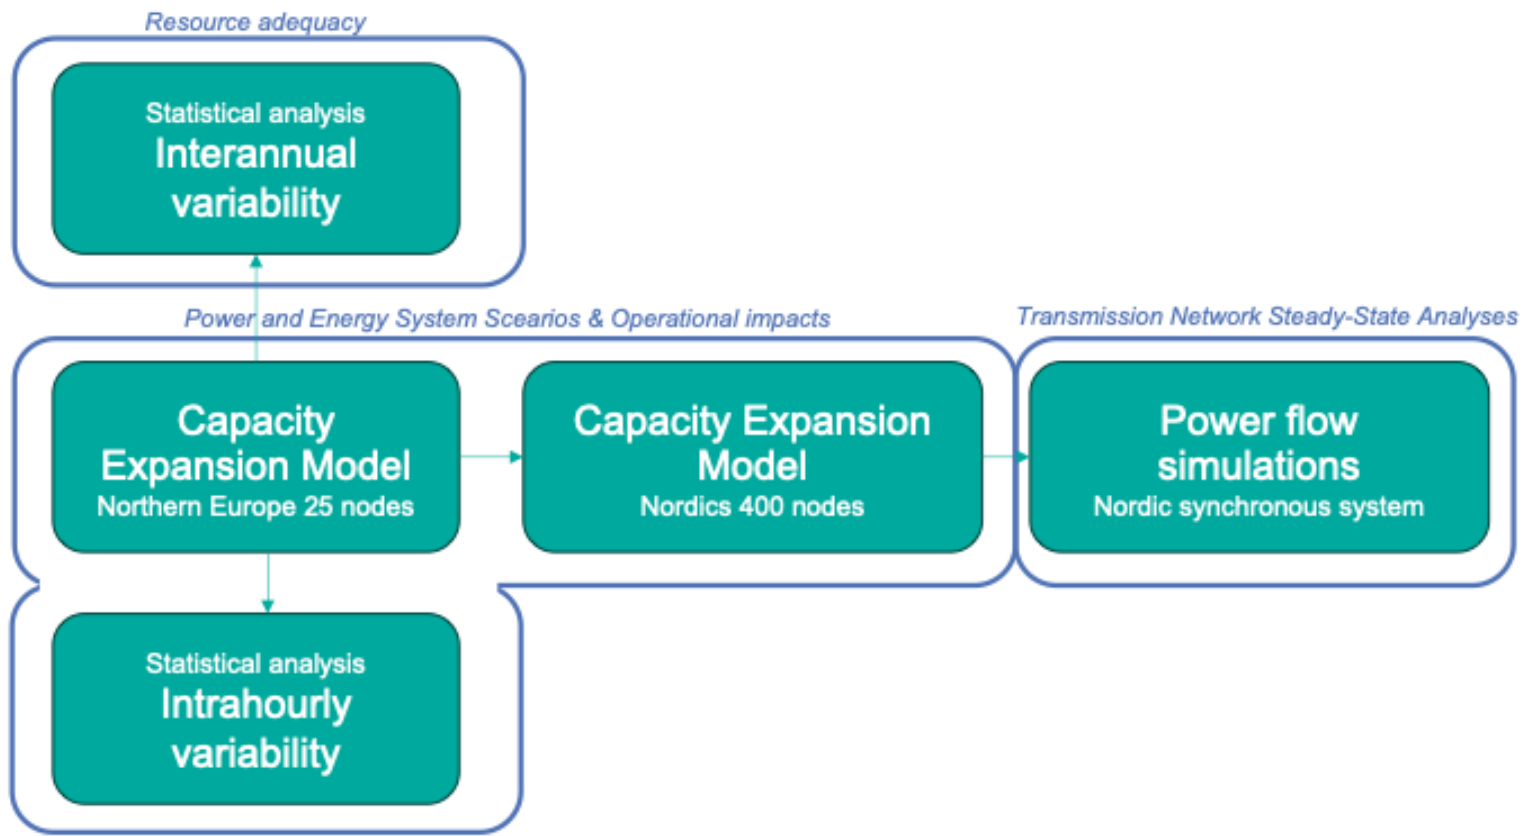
Resource adequacy

Statistical analysis
Interannual variability

Power and Energy System Scearios & Operational impacts

Transmission Network Steady-State Analyses

Capacity Expansion Model
Northern Europe 25 nodes

Capacity Expansion Model
Nordics 400 nodes

Power flow simulations
Nordic synchronous system

Statistical analysis
Intrahourly variability